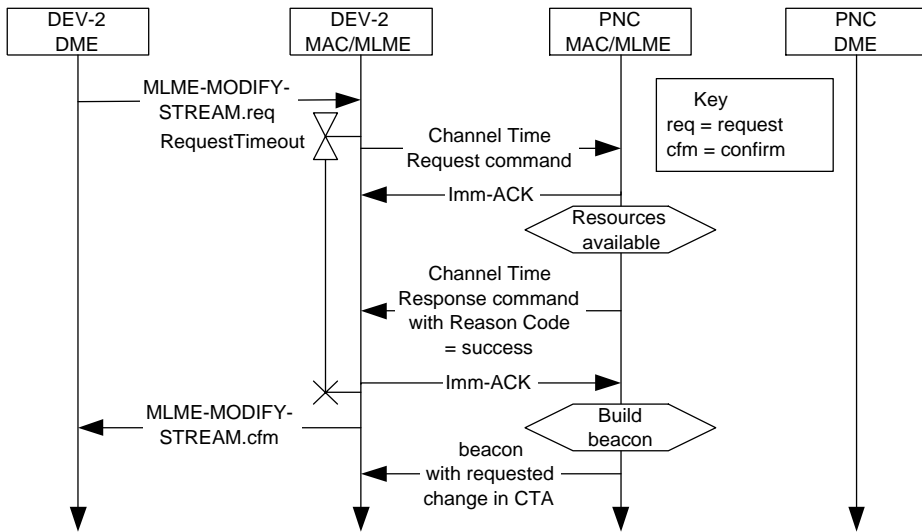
DEV-2
DME

DEV-2
MAC/MLME

PNC
MAC/MLME

PNC
DME

Key
req = request
cfm = confirm

MLME-MODIFY-STREAM.req

RequestTimeout

Channel Time Request command

Imm-ACK

Resources available

Channel Time Response command with Reason Code = success

Imm-ACK

MLME-MODIFY-STREAM.cfm

Build beacon

beacon with requested change in CTA